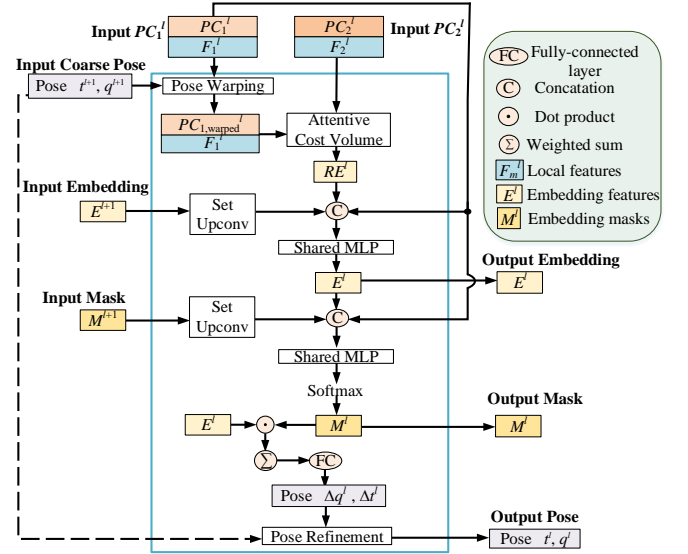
Input $PC_1^l$

$PC_1^l$

$F_1^l$

$PC_2^l$

$F_2^l$

Input $PC_2^l$

Input Coarse Pose

Pose $t^{l+1}$, $q^{l+1}$

Pose Warping

$PC_{1,\text{warped}}^l$

$F_1^l$

Attentive Cost Volume

$RE^l$

Input Embedding

$E^{l+1}$

Set Upconv

C

Shared MLP

$E^l$

Output Embedding

$E^l$

Input Mask

$M^{l+1}$

Set Upconv

C

Shared MLP

Softmax

Output Mask

$E^l$

$M^l$

$M^l$

FC

Pose $\Delta q^l$, $\Delta t^l$

Pose Refinement

Output Pose

Pose $t^l$, $q^l$

FC Fully-connected layer

C Concatation

Dot product

Weighted sum

$F_m^l$ Local features

$E^l$ Embedding features

$M^l$ Embedding masks